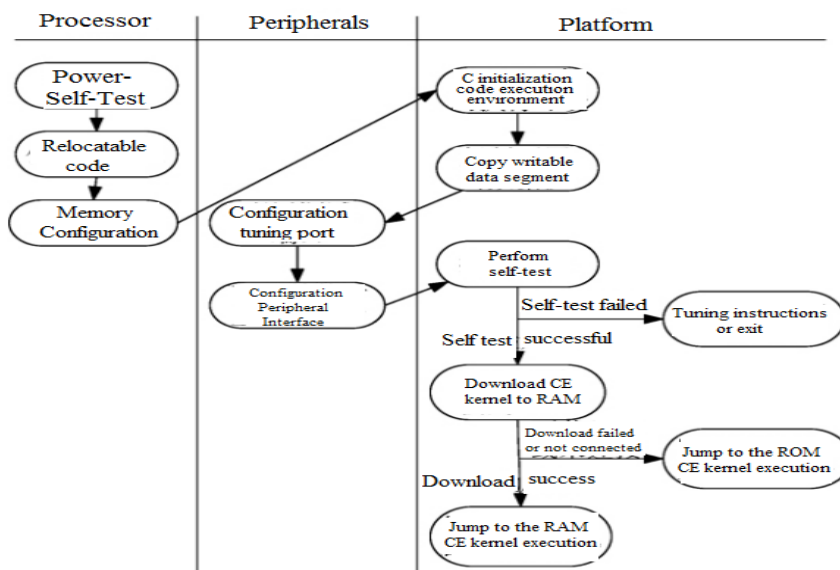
Processor

Peripherals

Platform

Power-Self-Test

Relocatable code

Memory Configuration

C initialization code execution environment

Copy writable data segment

Configuration tuning port

Configuration Peripheral Interface

Perform self-test

Self-test failed

Tuning instructions or exit

Self test

successful

Download CE kernel to RAM

Download failed or not connected

Jump to the ROM CE kernel execution

Download

success

Jump to the RAM CE kernel execution